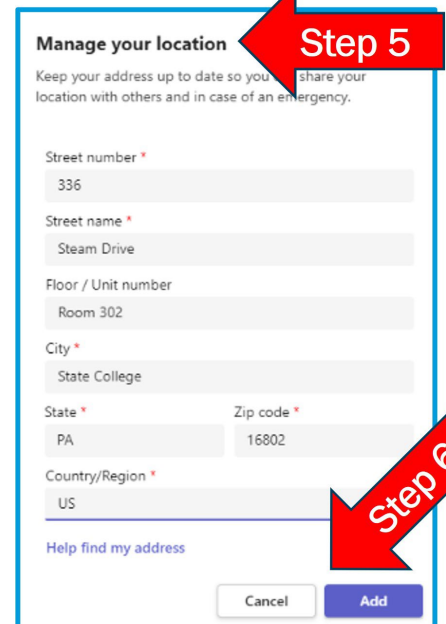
Manage your location

Step 5

Keep your address up to date so you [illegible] share your location with others and in case of an emergency.

Street number *

336

Street name *

Steam Drive

Floor / Unit number

Room 302

City *

State College

State *

PA

Zip code *

16802

Country/Region *

US

Step 6

Help find my address

Cancel

Add